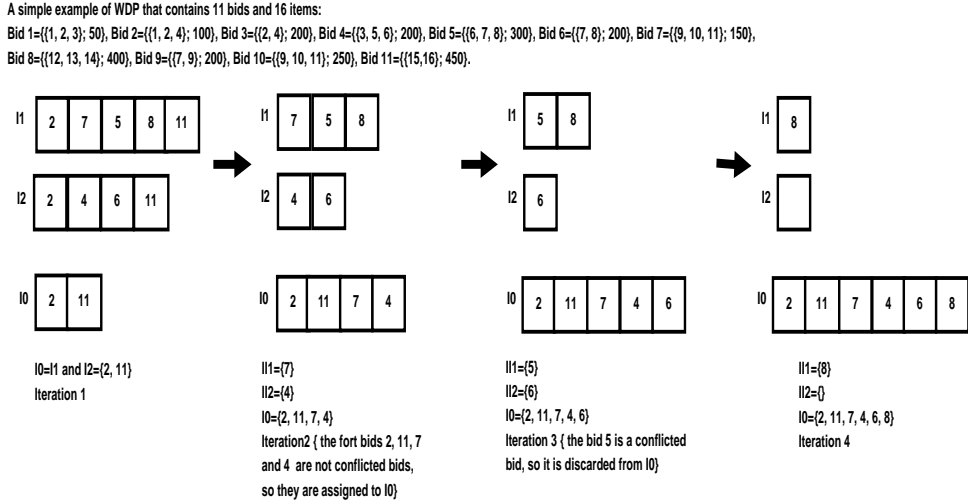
A simple example of WDP that contains 11 bids and 16 items:
Bid 1={{1, 2, 3}; 50}, Bid 2={{1, 2, 4}; 100}, Bid 3={{2, 4}; 200}, Bid 4={{3, 5, 6}; 200}, Bid 5={{6, 7, 8}; 300}, Bid 6={{7, 8}; 200}, Bid 7={{9, 10, 11}; 150}, Bid 8={{12, 13, 14}; 400}, Bid 9={{7, 9}; 200}, Bid 10={{9, 10, 11}; 250}, Bid 11={{15,16}; 450}.

I1 2 7 5 8 11
I2 2 4 6 11
I0 2 11

I0=I1 and I2={2, 11}
Iteration 1

I1 7 5 8
I2 4 6
I0 2 11 7 4

II1={7}
II2={4}
I0={2, 11, 7, 4}
Iteration2 { the fort bids 2, 11, 7 and 4 are not conflicted bids, so they are assigned to I0}

I1 5 8
I2 6
I0 2 11 7 4 6

II1={5}
II2={6}
I0={2, 11, 7, 4, 6}
Iteration 3 { the bid 5 is a conflicted bid, so it is discarded from I0}

I1 8
I2
I0 2 11 7 4 6 8

II1={8}
II2={}
I0={2, 11, 7, 4, 6, 8}
Iteration 4